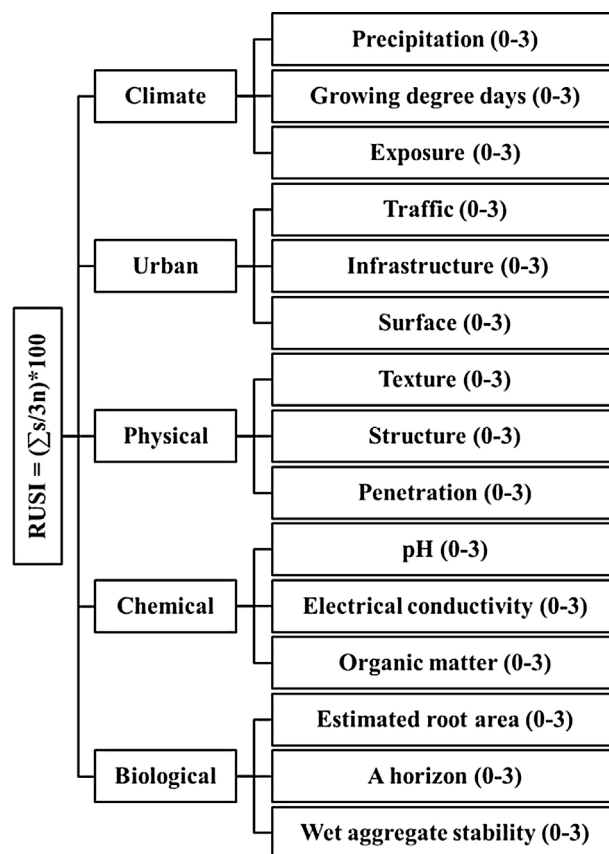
RUSI = $(\sum s/3n)*100$

Climate

Precipitation (0-3)

Growing degree days (0-3)

Exposure (0-3)

Urban

Traffic (0-3)

Infrastructure (0-3)

Surface (0-3)

Physical

Texture (0-3)

Structure (0-3)

Penetration (0-3)

Chemical

pH (0-3)

Electrical conductivity (0-3)

Organic matter (0-3)

Biological

Estimated root area (0-3)

A horizon (0-3)

Wet aggregate stability (0-3)